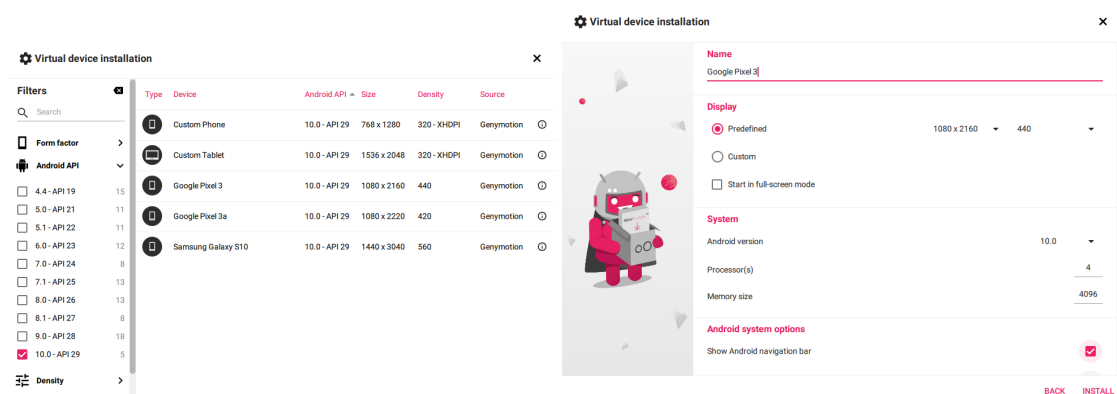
Virtual device installation

Filters

Search

Form factor

Android API

4.4 - API 19 15
5.0 - API 21 11
5.1 - API 22 11
6.0 - API 23 12
7.0 - API 24 8
7.1 - API 25 13
8.0 - API 26 13
8.1 - API 27 8
9.0 - API 28 18
10.0 - API 29 5

Density

| Type | Device | Android API | Size | Density | Source |
|---|---|---|---|---|---|
| | Custom Phone | 10.0 - API 29 | 768 x 1280 | 320 - XHDPI | Genymotion |
| | Custom Tablet | 10.0 - API 29 | 1536 x 2048 | 320 - XHDPI | Genymotion |
| | Google Pixel 3 | 10.0 - API 29 | 1080 x 2160 | 440 | Genymotion |
| | Google Pixel 3a | 10.0 - API 29 | 1080 x 2220 | 420 | Genymotion |
| | Samsung Galaxy S10 | 10.0 - API 29 | 1440 x 3040 | 560 | Genymotion |

Virtual device installation

Name
Google Pixel 3

Display
Predefined 1080 x 2160 440
Custom
Start in full-screen mode

System
Android version 10.0
Processor(s) 4
Memory size 4096

Android system options
Show Android navigation bar

BACK INSTALL